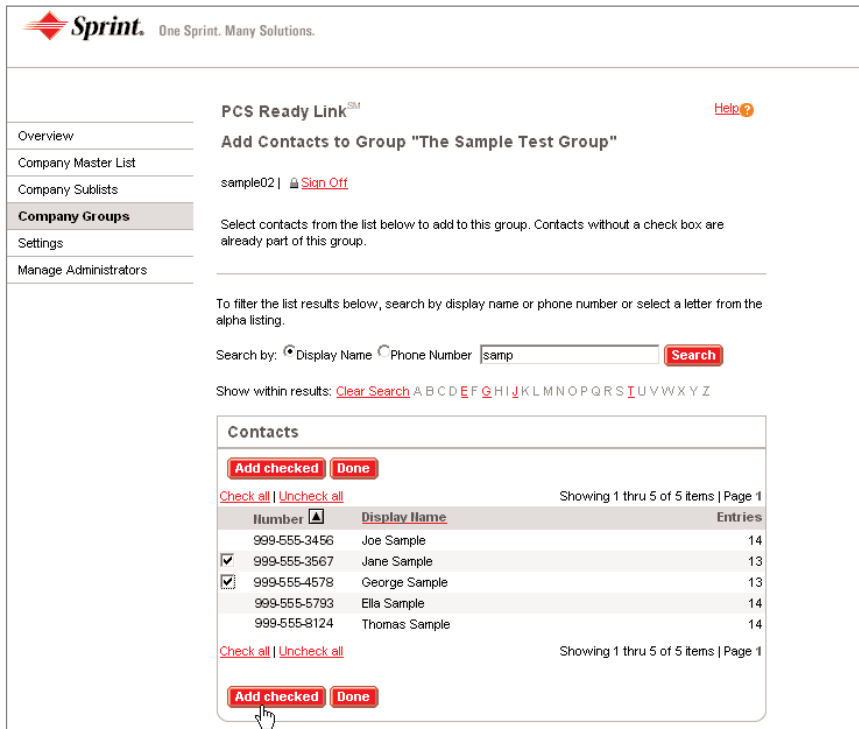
Sprint. One Sprint. Many Solutions.

Overview
Company Master List
Company Sublists
Company Groups
Settings
Manage Administrators

PCS Ready Link℠

Help

Add Contacts to Group "The Sample Test Group"

sample02 | Sign Off

Select contacts from the list below to add to this group. Contacts without a check box are already part of this group.

To filter the list results below, search by display name or phone number or select a letter from the alpha listing.

Search by: Display Name Phone Number samp Search

Show within results: Clear Search A B C D E F G H I J K L M N O P Q R S T U V W X Y Z

Contacts

Add checked Done

Check all | Uncheck all

Showing 1 thru 5 of 5 items | Page 1

| | Number | Display Name | Entries |
|---|---|---|---|
| | 999-555-3456 | Joe Sample | 14 |
| ☑ | 999-555-3567 | Jane Sample | 13 |
| ☑ | 999-555-4578 | George Sample | 13 |
| | 999-555-5793 | Ella Sample | 14 |
| | 999-555-8124 | Thomas Sample | 14 |

Check all | Uncheck all

Showing 1 thru 5 of 5 items | Page 1

Add checked Done